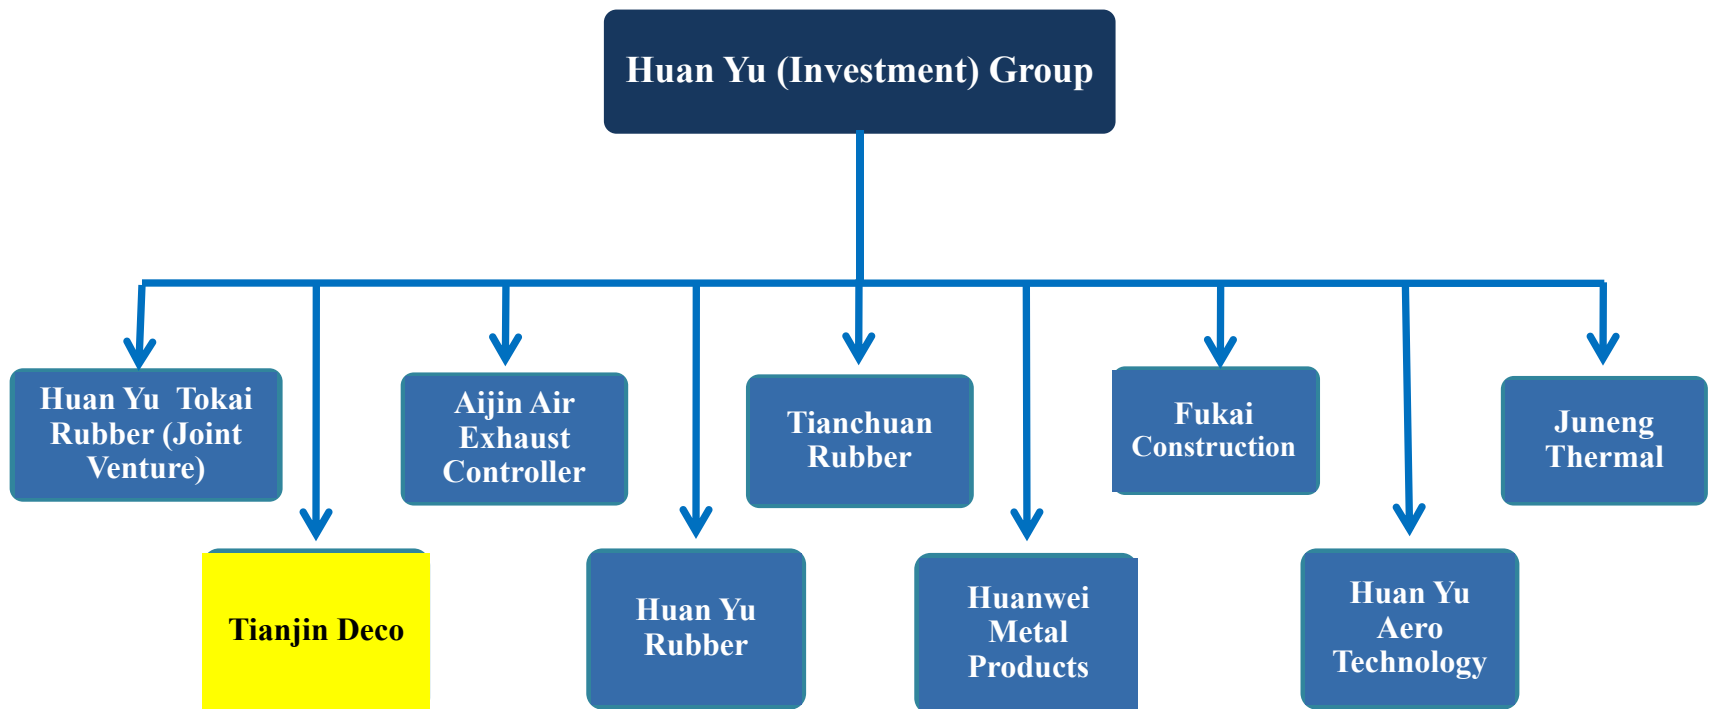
Huan Yu (Investment) Group

Huan Yu Tokai Rubber (Joint Venture)

Tianjin Deco

Aijin Air Exhaust Controller

Huan Yu Rubber

Tianchuan Rubber

Huanwei Metal Products

Fukai Construction

Huan Yu Aero Technology

Juneng Thermal